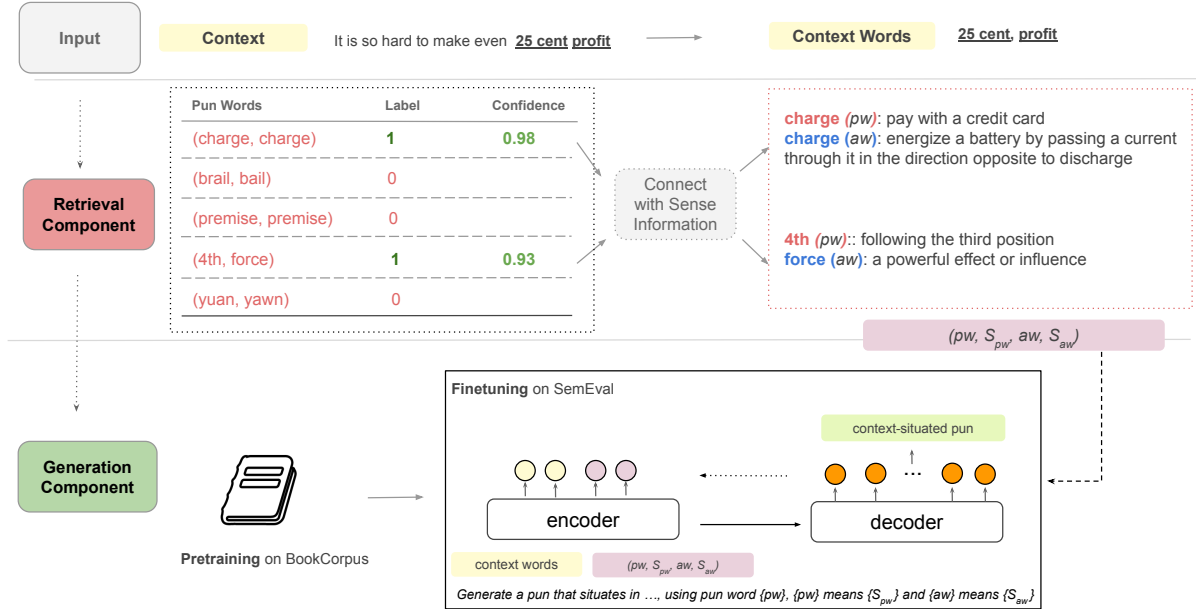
Input

Context

It is so hard to make even 25 cent profit

Context Words

25 cent, profit

Retrieval Component

| Pun Words | Label | Confidence |
|---|---|---|
| (charge, charge) | 1 | 0.98 |
| (brail, bail) | 0 | |
| (premise, premise) | 0 | |
| (4th, force) | 1 | 0.93 |
| (yuan, yawn) | 0 | |

Connect with Sense Information

charge (pw): pay with a credit card
charge (aw): energize a battery by passing a current through it in the direction opposite to discharge

4th (pw):: following the third position
force (aw): a powerful effect or influence

$(pw, S_{pw}, aw, S_{aw})$

Generation Component

Pretraining on BookCorpus

Finetuning on SemEval

context-situated pun

...

encoder

decoder

context words

$(pw, S_{pw}, aw, S_{aw})$

Generate a pun that situates in ..., using pun word {pw}, {pw} means $\{S_{pw}\}$ and {aw} means $\{S_{aw}\}$